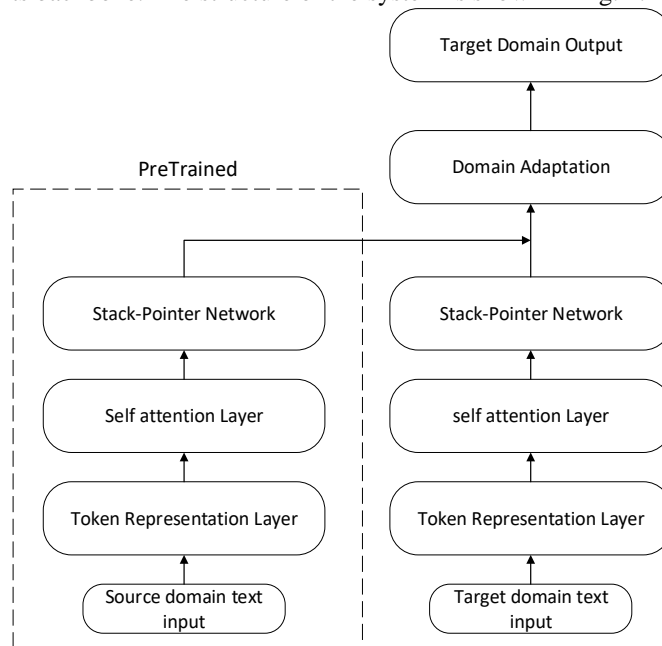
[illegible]

Target Domain Output

PreTrained

Domain Adaptation

Stack-Pointer Network

Self attention Layer

Token Representation Layer

Source domain text input

Stack-Pointer Network

self attention Layer

Token Representation Layer

Target domain text input